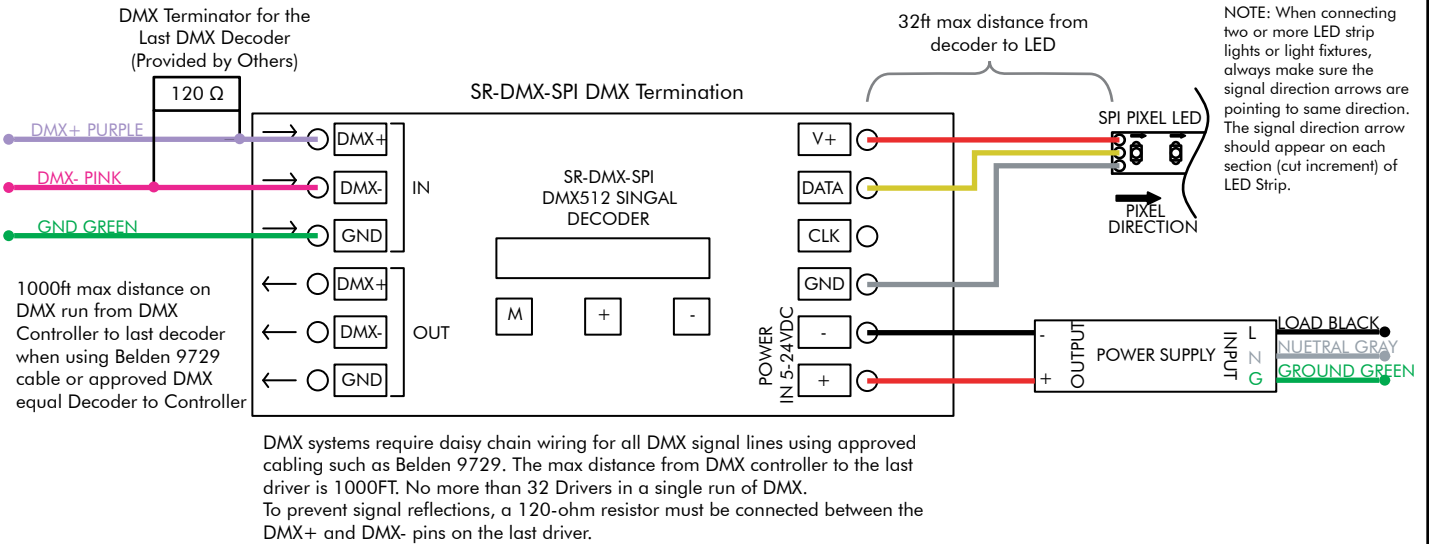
DMX Terminator for the Last DMX Decoder (Provided by Others)

120 Ω

SR-DMX-SPI DMX Termination

32ft max distance from decoder to LED

NOTE: When connecting two or more LED strip lights or light fixtures, always make sure the signal direction arrows are pointing to same direction. The signal direction arrow should appear on each section (cut increment) of LED Strip.

DMX+ PURPLE
DMX- PINK
GND GREEN

DMX+
DMX-
GND
IN

SR-DMX-SPI
DMX512 SINGAL
DECODER

V+
DATA
CLK
GND

SPI PIXEL LED

PIXEL
DIRECTION

1000ft max distance on DMX run from DMX Controller to last decoder when using Belden 9729 cable or approved DMX equal Decoder to Controller

DMX+
DMX-
GND
OUT

M
+
-

POWER
IN 5-24VDC
-
+

-
+
OUTPUT
POWER SUPPLY
INPUT
L
N
G

LOAD BLACK
NUETRAL GRAY
GROUND GREEN

DMX systems require daisy chain wiring for all DMX signal lines using approved cabling such as Belden 9729. The max distance from DMX controller to the last driver is 1000FT. No more than 32 Drivers in a single run of DMX.
To prevent signal reflections, a 120-ohm resistor must be connected between the DMX+ and DMX- pins on the last driver.